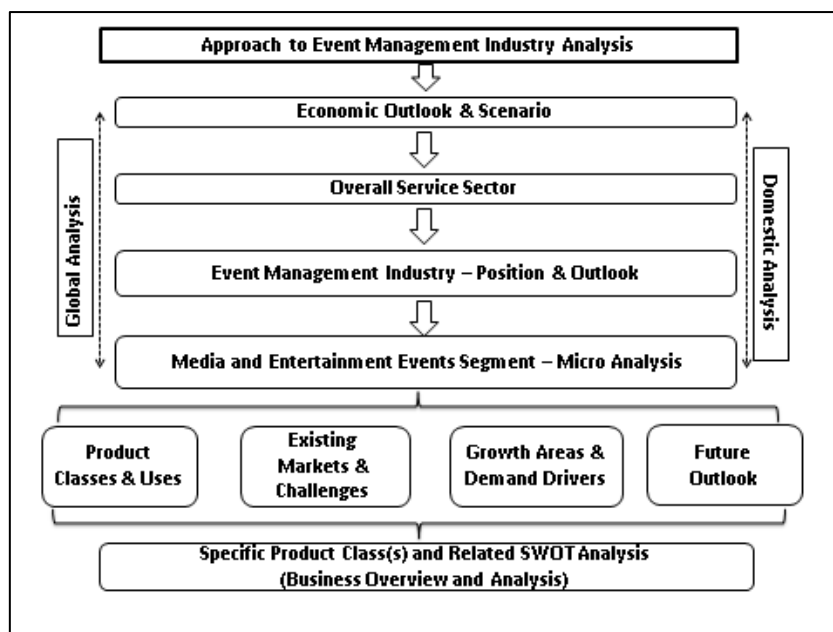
Approach to Event Management Industry Analysis

Global Analysis

Economic Outlook & Scenario

Overall Service Sector

Event Management Industry – Position & Outlook

Media and Entertainment Events Segment – Micro Analysis

Domestic Analysis

Product Classes & Uses

Existing Markets & Challenges

Growth Areas & Demand Drivers

Future Outlook

Specific Product Class(s) and Related SWOT Analysis (Business Overview and Analysis)